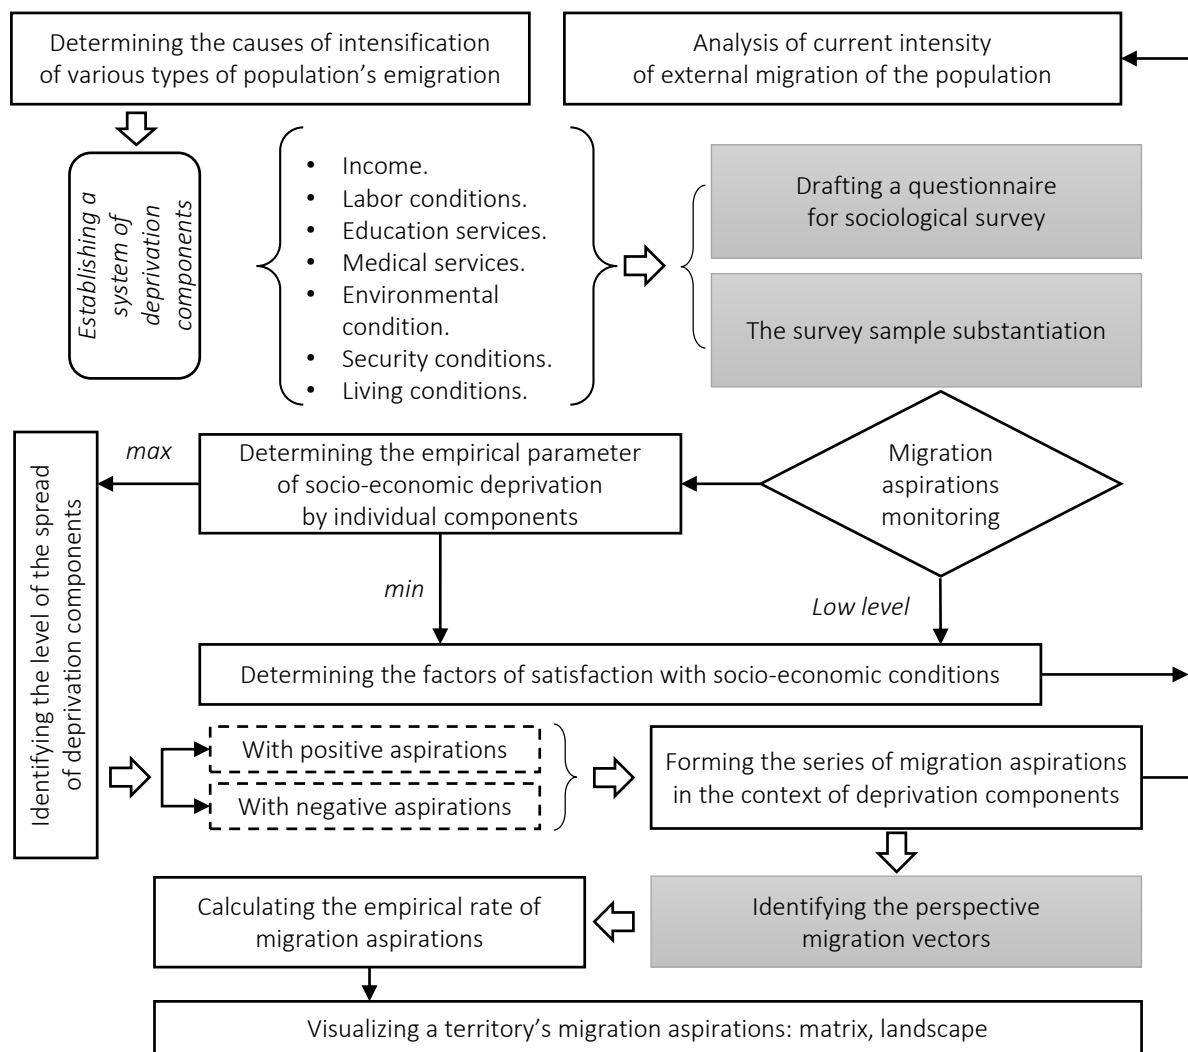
Determining the causes of intensification of various types of population's emigration

Analysis of current intensity of external migration of the population

Establishing a system of deprivation components

- Income.
- Labor conditions.
- Education services.
- Medical services.
- Environmental condition.
- Security conditions.
- Living conditions.

Drafting a questionnaire for sociological survey

The survey sample substantiation

Identifying the level of the spread of deprivation components

max

Determining the empirical parameter of socio-economic deprivation by individual components

Migration aspirations monitoring

min

Low level

Determining the factors of satisfaction with socio-economic conditions

With positive aspirations

With negative aspirations

Forming the series of migration aspirations in the context of deprivation components

Calculating the empirical rate of migration aspirations

Identifying the perspective migration vectors

Visualizing a territory's migration aspirations: matrix, landscape